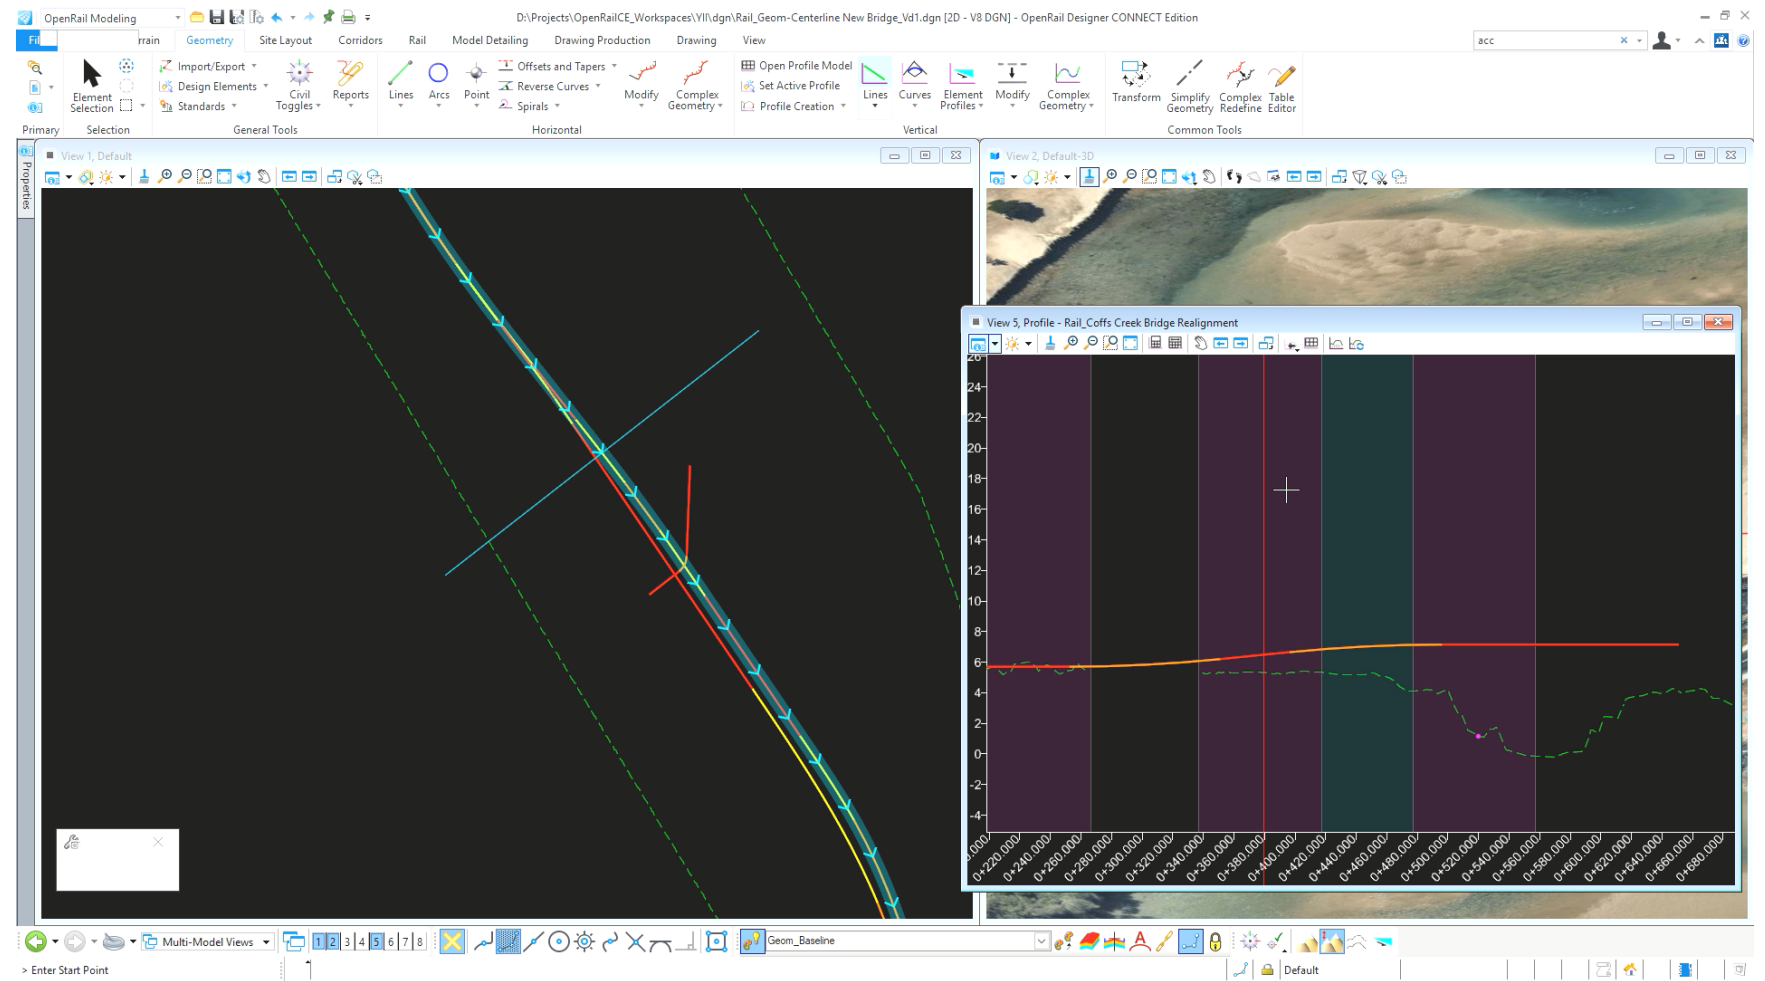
OpenRail Modeling

D:\Projects\OpenRailCE_Workspaces\YII\dgn\Rail_Geom-Centerline New Bridge_Vd1.dgn [2D - V8 DGN] - OpenRail Designer CONNECT Edition

Fi rrain Geometry Site Layout Corridors Rail Model Detailing Drawing Production Drawing View

acc

Element Selection
Import/Export
Design Elements
Standards
Civil Toggles
Reports
Lines
Arcs
Point
Offsets and Tapers
Reverse Curves
Spirals
Modify
Complex Geometry
Open Profile Model
Set Active Profile
Profile Creation
Lines
Curves
Element Profiles
Modify
Complex Geometry
Transform
Simplify Geometry
Complex Redefine
Table Editor

Primary Selection General Tools Horizontal Vertical Common Tools

Properties

View 1, Default

View 2, Default-3D

View 5, Profile - Rail_Coffs Creek Bridge Realignment

26
24
22
20
18
16
14
12
10
8
6
4
2
0
-2
-4

0+200.000 0+220.000 0+240.000 0+260.000 0+280.000 0+300.000 0+320.000 0+340.000 0+360.000 0+380.000 0+400.000 0+420.000 0+440.000 0+460.000 0+480.000 0+500.000 0+520.000 0+540.000 0+560.000 0+580.000 0+600.000 0+620.000 0+640.000 0+660.000 0+680.000

Multi-Model Views 1 2 3 4 5 6 7 8 Geom_Baseline

> Enter Start Point

Default